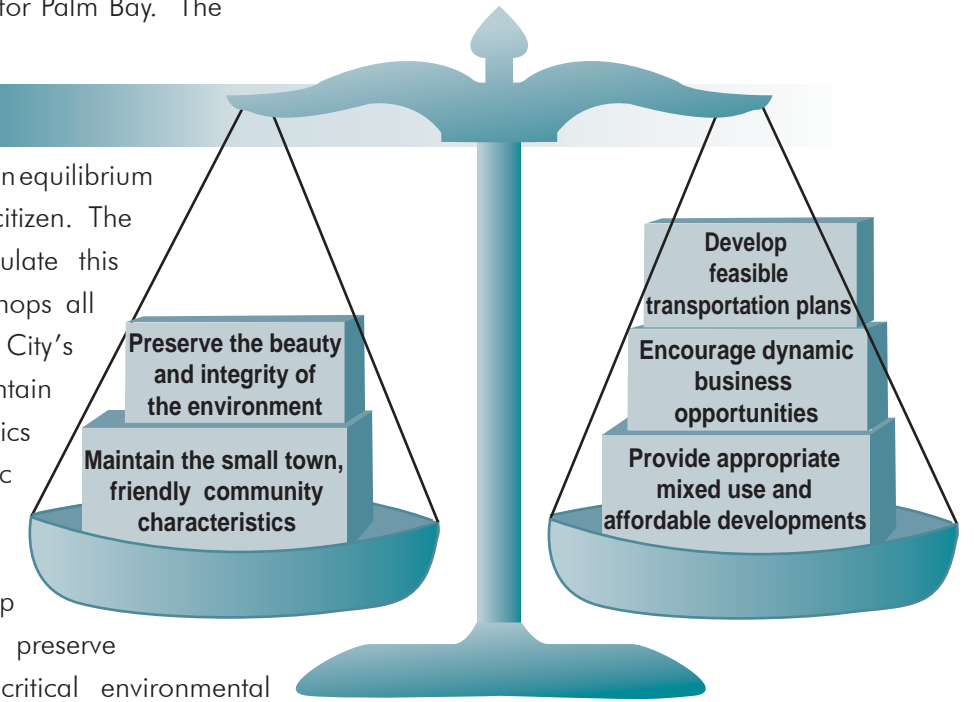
for Palm Bay. The

n equilibrium
citizen. The
ulate this
hops all
City's
ntain
ics
c

p
preserve
critical environmental

Preserve the beauty and integrity of the environment

Maintain the small town, friendly community characteristics

Develop feasible transportation plans

Encourage dynamic business opportunities

Provide appropriate mixed use and affordable developments